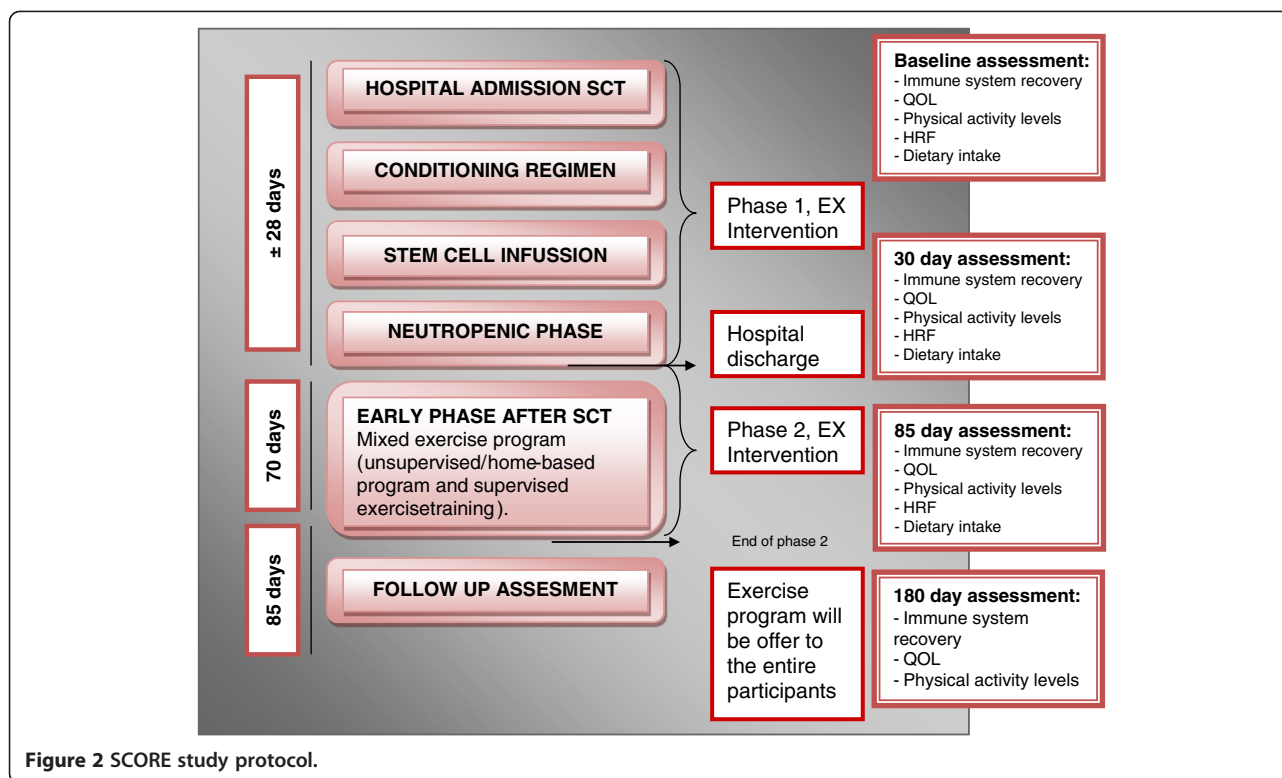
± 28 days

HOSPITAL ADMISSION SCT

CONDITIONING REGIMEN

STEM CELL INFUSSION

NEUTROPENIC PHASE

70 days

EARLY PHASE AFTER SCT
Mixed exercise program (unsupervised/home-based program and supervised exercisetraining).

85 days

FOLLOW UP ASSESMENT

Phase 1, EX Intervention

Hospital discharge

Phase 2, EX Intervention

End of phase 2

Exercise program will be offer to the entire participants

Baseline assessment:
- Immune system recovery
- QOL
- Physical activity levels
- HRF
- Dietary intake

30 day assessment:
- Immune system recovery
- QOL
- Physical activity levels
- HRF
- Dietary intake

85 day assessment:
- Immune system recovery
- QOL
- Physical activity levels
- HRF
- Dietary intake

180 day assessment:
- Immune system recovery
- QOL
- Physical activity levels

Figure 2 SCORE study protocol.